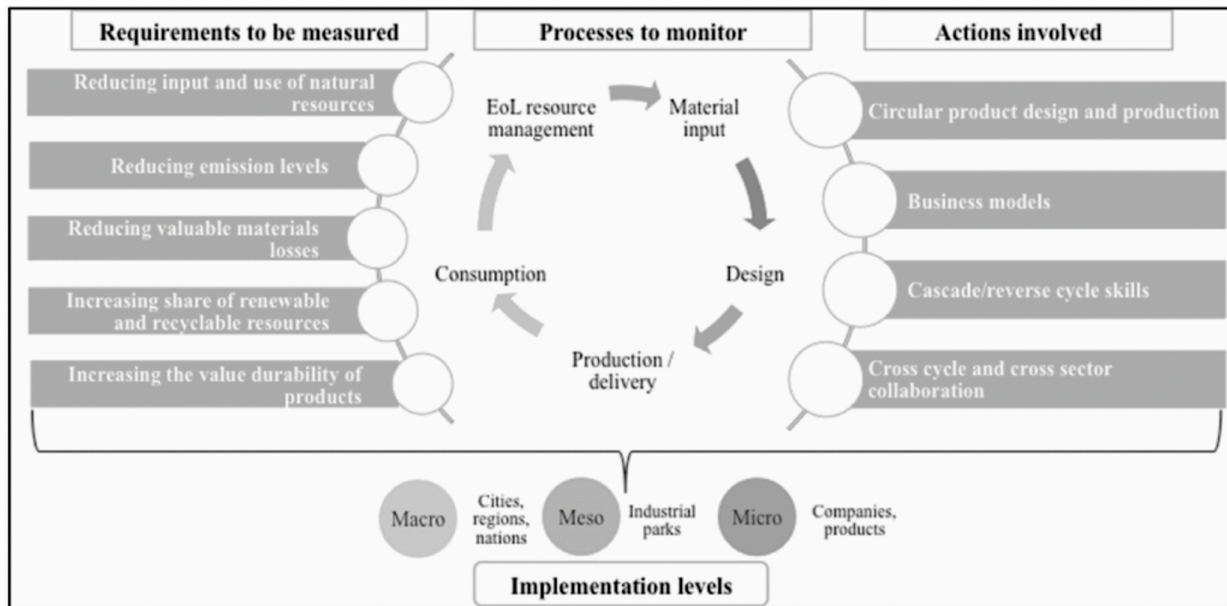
Requirements to be measured

Reducing input and use of natural resources

Reducing emission levels

Reducing valuable materials losses

Increasing share of renewable and recyclable resources

Increasing the value durability of products

Processes to monitor

EoL resource management

Material input

Design

Production / delivery

Consumption

Actions involved

Circular product design and production

Business models

Cascade/reverse cycle skills

Cross cycle and cross sector collaboration

Macro

Cities, regions, nations

Meso

Industrial parks

Micro

Companies, products

Implementation levels